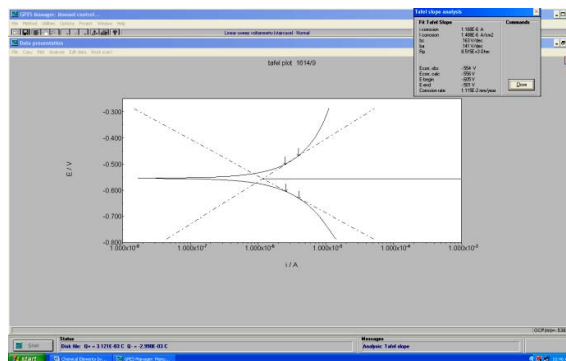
GPES Manager - Manual control

File Method Utilities Options Project Window Help

Linear sweep voltammetry (staircase) - Normal

Data presentation

File Copy Plot Analysis Edit data Invert scan?

tafel plot 1014/9

-0.300

-0.400

-0.500

-0.600

-0.700

-0.800

E / V

$1.000x10^{-8}$

$1.000x10^{-7}$

$1.000x10^{-6}$

$1.000x10^{-5}$

$1.000x10^{-4}$

$1.000x10^{-3}$

i / A

Tafel slope analysis

Fit Tafel Slope

Commands

Icorrosion 1.168E-6 A

Icorrosion 1.486E-6 A/cm2

ba 163 mV/dec

bc 141 mV/dec

Rp 6.916E+3 Ohm

Ecorr, obs -554 V

Ecorr, calc -556 V

E begin -605 V

E end -501 V

Corrosion rate 1.115E-2 mm/year

Close

OCP(V)= -0.55

Status

Disk file: Q+ = 3.121E-03 C Q- = -2.998E-03 C

Messages

Analysis: Tafel slope

Start

Chemical Kinetics Sc...

GPES Manager - Manu...